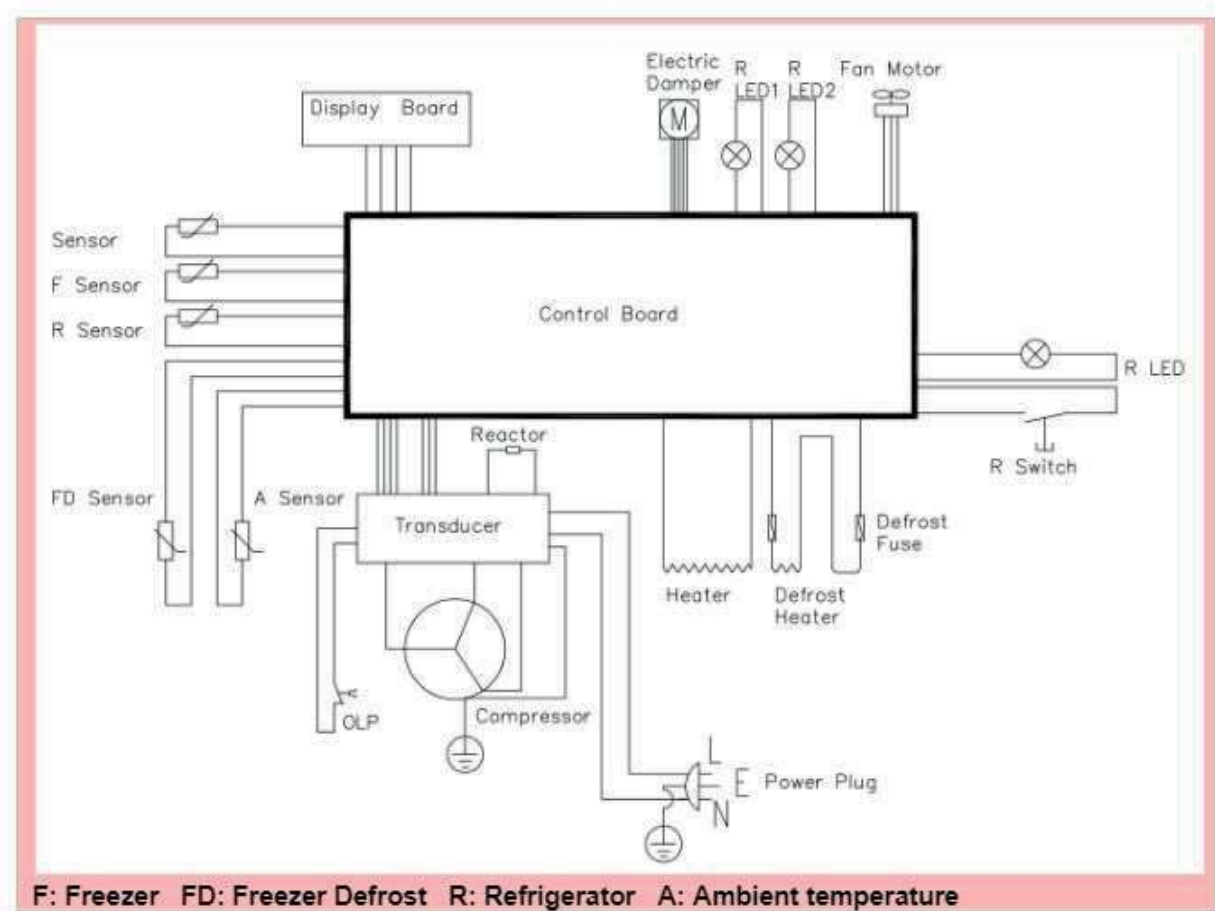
Display Board

Electric Damper

M

R LED1

R LED2

Fan Motor

Sensor

F Sensor

R Sensor

Control Board

R LED

R Switch

Reactor

FD Sensor

A Sensor

Transducer

Defrost Fuse

Heater

Defrost Heater

OLP

Compressor

L

E

N

Power Plug

F: Freezer FD: Freezer Defrost R: Refrigerator A: Ambient temperature